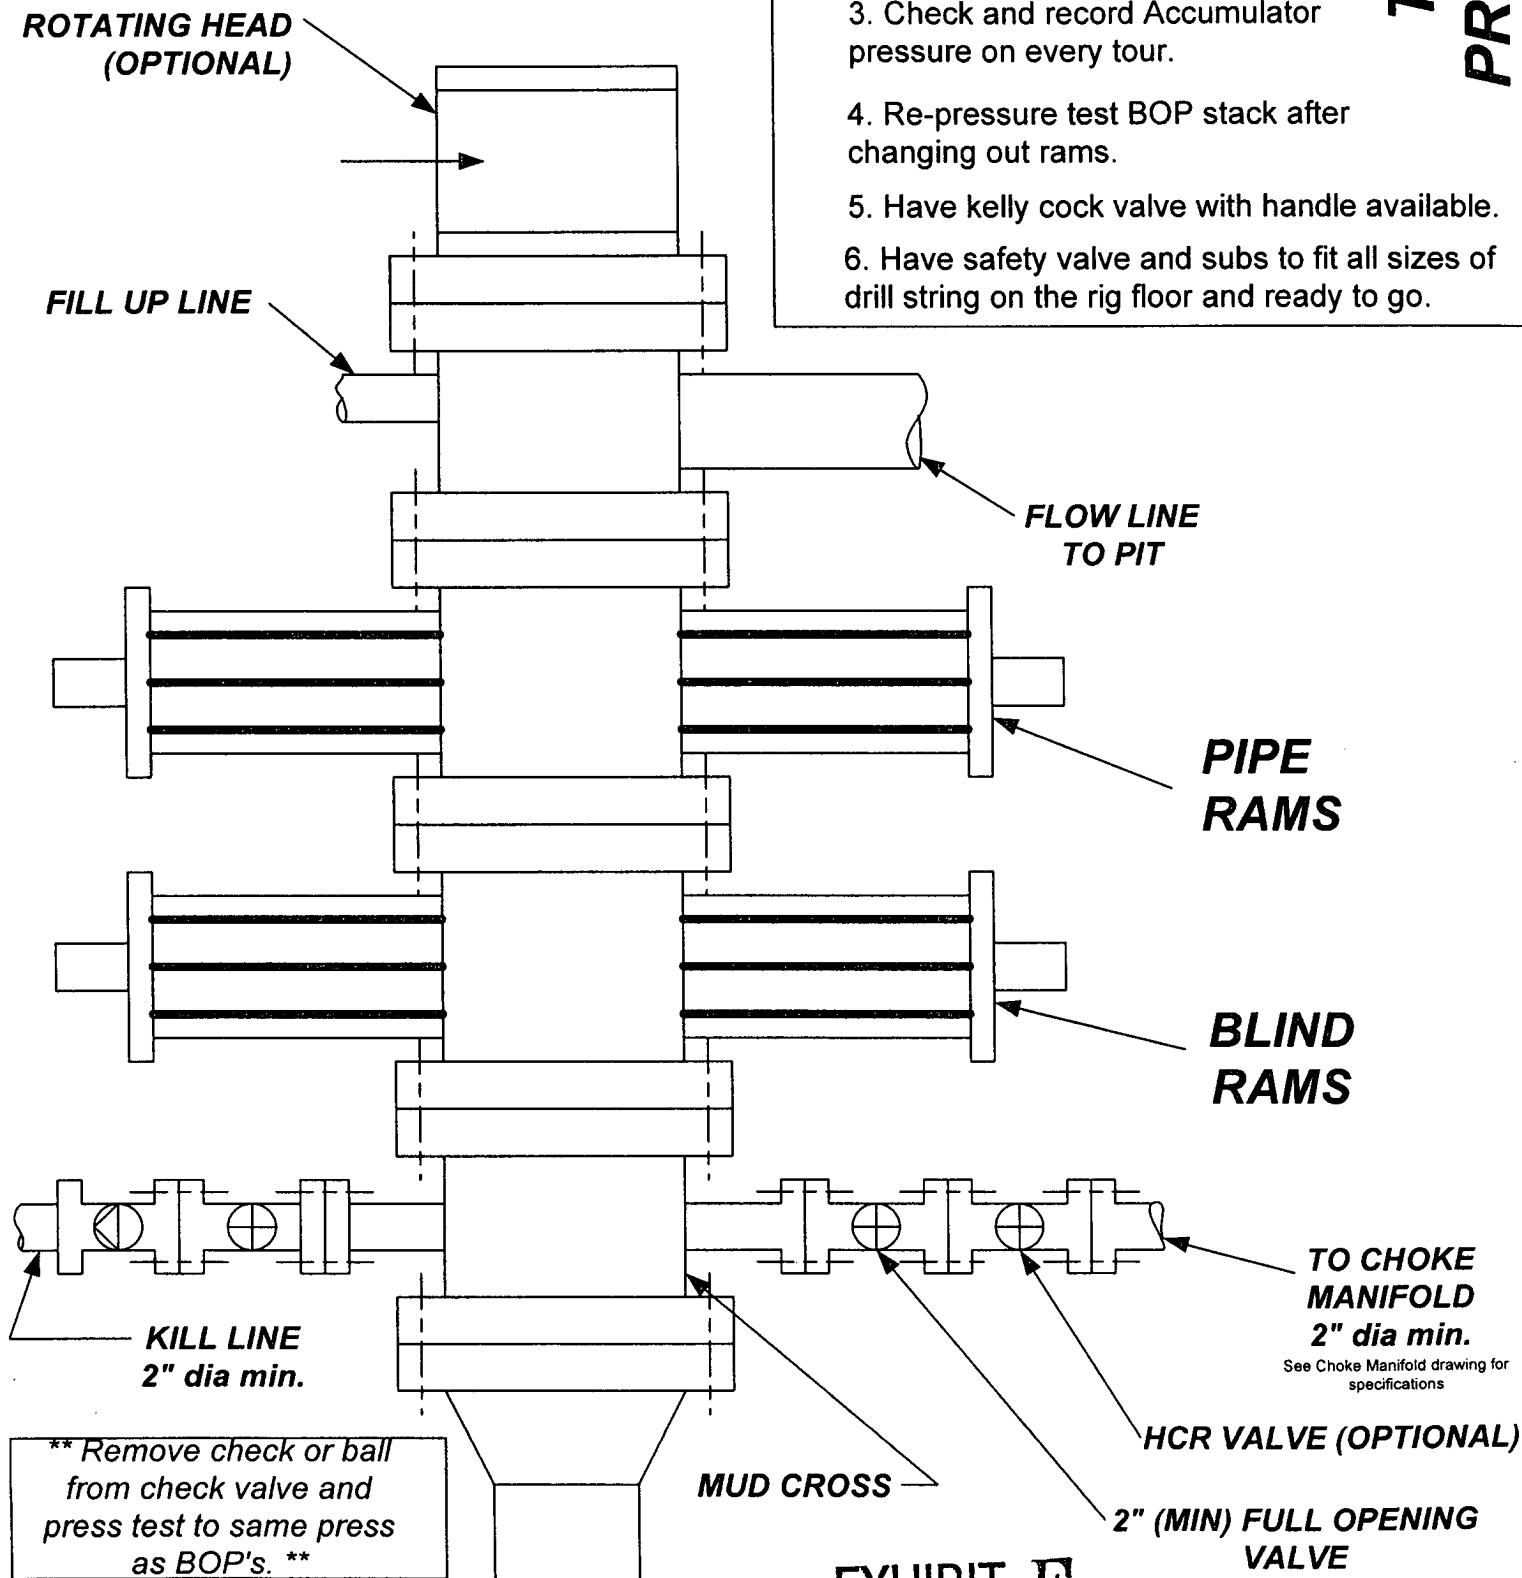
3. Check and record Accumulator pressure on every tour.

4. Re-pressure test BOP stack after changing out rams.

5. Have kelly cock valve with handle available.

6. Have safety valve and subs to fit all sizes of drill string on the rig floor and ready to go.

PR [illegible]

ROTATING HEAD (OPTIONAL)

FILL UP LINE

FLOW LINE TO PIT

PIPE RAMS

BLIND RAMS

TO CHOKE MANIFOLD 2" dia min.

See Choke Manifold drawing for specifications

KILL LINE 2" dia min.

HCR VALVE (OPTIONAL)

MUD CROSS

2" (MIN) FULL OPENING VALVE

** Remove check or ball from check valve and press test to same press as BOP's. **

EXHIBIT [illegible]